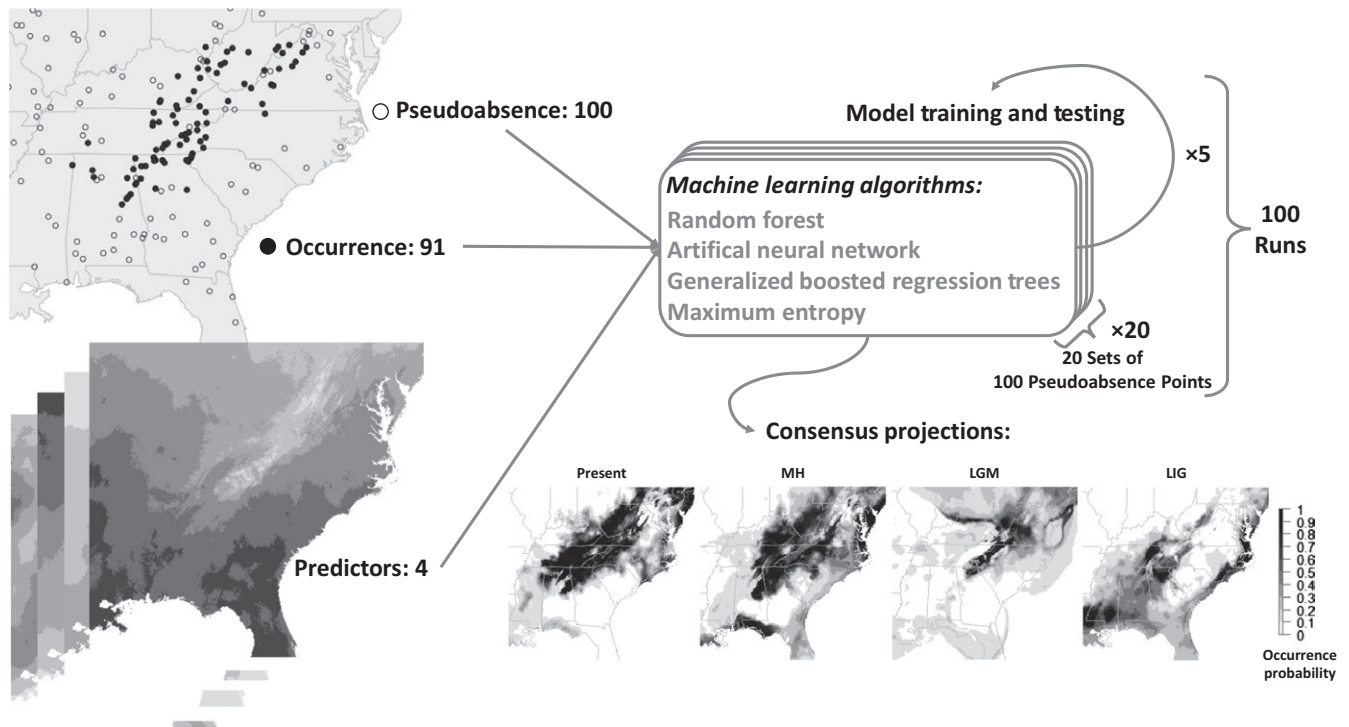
○ Pseudoabsence: 100

● Occurrence: 91

Predictors: 4

Model training and testing

×5

100 Runs

*Machine learning algorithms:*
Random forest
Artifical neural network
Generalized boosted regression trees
Maximum entropy

×20
20 Sets of
100 Pseudoabsence Points

Consensus projections:

Present

MH

LGM

LIG

1
0.9
0.8
0.7
0.6
0.5
0.4
0.3
0.2
0.1
0

Occurrence probability